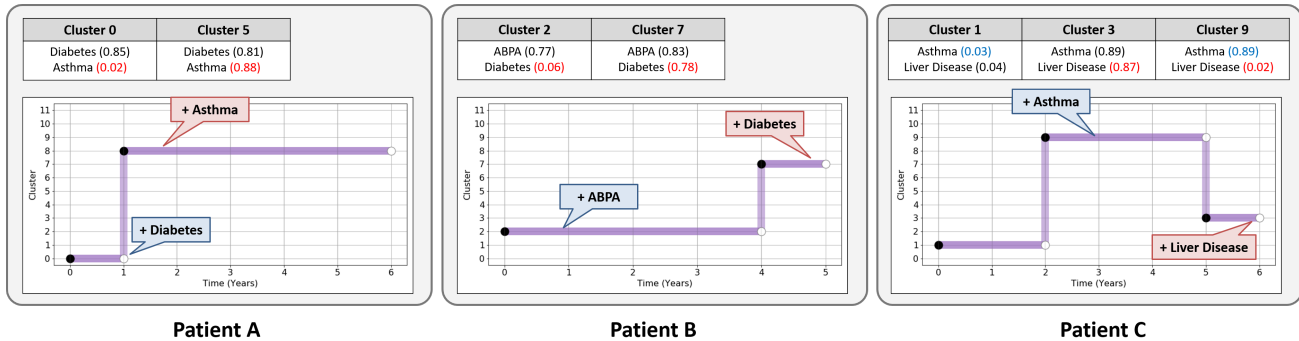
| Cluster 0 | Cluster 5 |
|---|---|
| Diabetes (0.85) Asthma (0.02) | Diabetes (0.81) Asthma (0.88) |

+ Asthma

+ Diabetes

Cluster

0 1 2 3 4 5 6 7 8 9 10 11

0 1 2 3 4 5 6

Time (Years)

Patient A

| Cluster 2 | Cluster 7 |
|---|---|
| ABPA (0.77) Diabetes (0.06) | ABPA (0.83) Diabetes (0.78) |

+ Diabetes

+ ABPA

Cluster

0 1 2 3 4 5 6 7 8 9 10 11

0 1 2 3 4 5

Time (Years)

Patient B

| Cluster 1 | Cluster 3 | Cluster 9 |
|---|---|---|
| Asthma (0.03) Liver Disease (0.04) | Asthma (0.89) Liver Disease (0.87) | Asthma (0.89) Liver Disease (0.02) |

+ Asthma

+ Liver Disease

Cluster

0 1 2 3 4 5 6 7 8 9 10 11

0 1 2 3 4 5 6

Time (Years)

Patient C